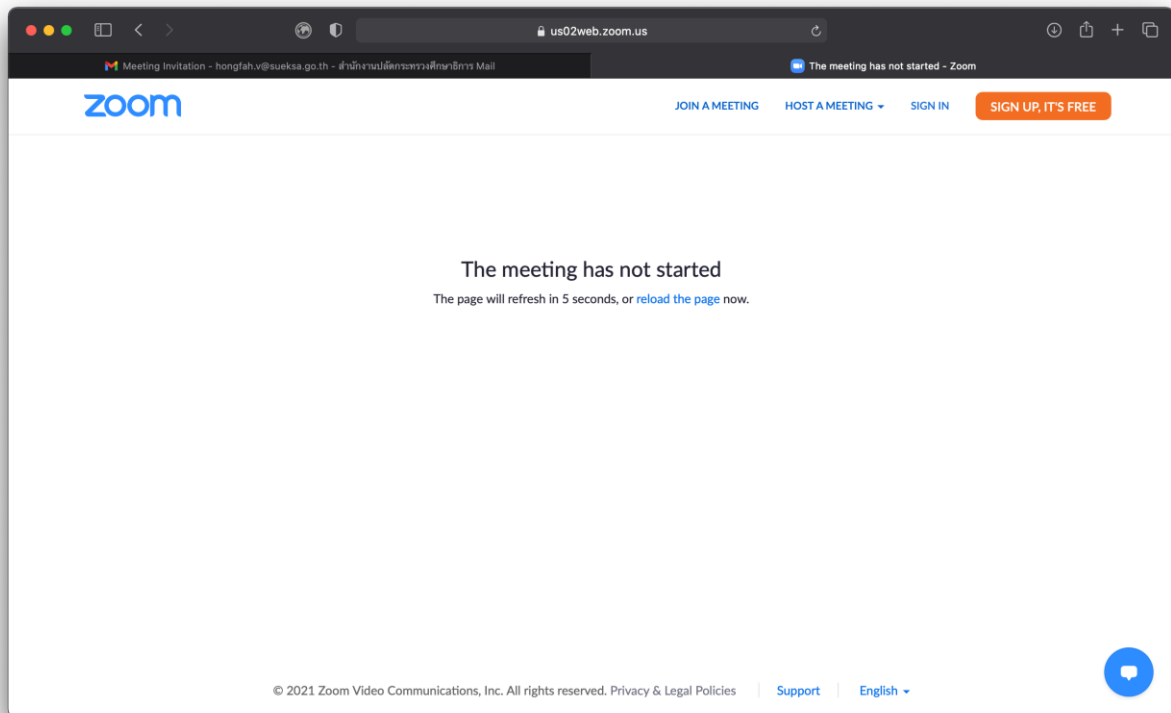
us02web.zoom.us

Meeting Invitation - hongfah.v@sueksa.go.th - สำนักงานปลัดกระทรวงศึกษาธิการ Mail

The meeting has not started - Zoom

zoom

JOIN A MEETING
HOST A MEETING
SIGN IN
SIGN UP, IT'S FREE

The meeting has not started

The page will refresh in 5 seconds, or reload the page now.

© 2021 Zoom Video Communications, Inc. All rights reserved. Privacy & Legal Policies | Support | English